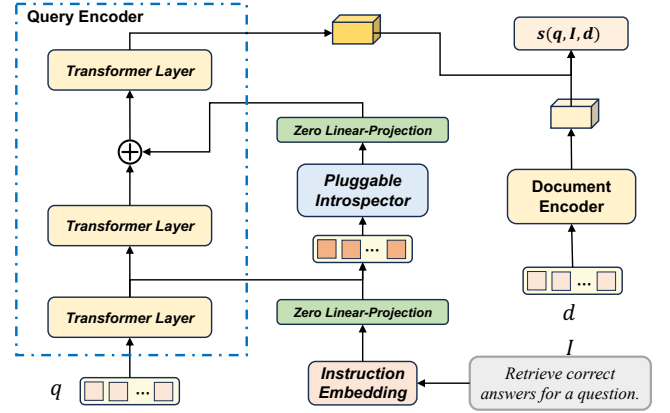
Query Encoder

Transformer Layer

$s(q, I, d)$

Zero Linear-Projection

Pluggable Introspector

Document Encoder

Transformer Layer

...

...

Transformer Layer

Zero Linear-Projection

$d$

$I$

$q$

...

Instruction Embedding

Retrieve correct answers for a question.